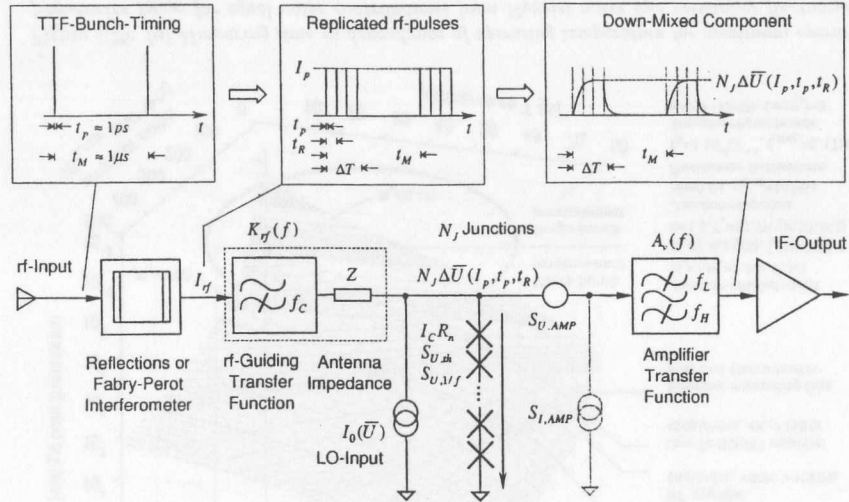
TTF-Bunch-Timing

$t$

$t_p \approx 1ps$

$t_M \approx 1\mu s$

Replicated rf-pulses

$I_p$

$t$

$t_p$

$t_R$

$\Delta T$

$t_M$

Down-Mixed Component

$N_J \Delta\overline{U}(I_p, t_p, t_R)$

$t$

$\Delta T$

$t_M$

rf-Input

$I_{rf}$

$K_{rf}(f)$

$f_C$

$Z$

$N_J$ Junctions

$N_J \Delta\overline{U}(I_p, t_p, t_R)$

$S_{U,AMP}$

$A_v(f)$

$f_L$

$f_H$

IF-Output

$I_C R_n$

$S_{U,th}$

$S_{U,1/f}$

$S_{I,AMP}$

$I_0(\overline{U})$

LO-Input

Reflections or Fabry-Perot Interferometer

rf-Guiding Transfer Function

Antenna Impedance

Amplifier Transfer Function